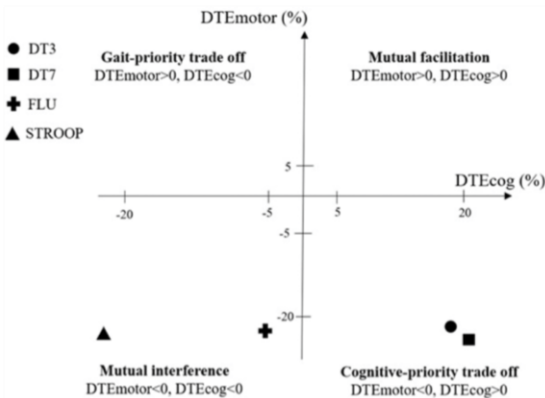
DTEmotor (%)

DT3
DT7
FLU
STROOP

Gait-priority trade off
DTEmotor>0, DTEcog<0

Mutual facilitation
DTEmotor>0, DTEcog>0

5

DTEcog (%)

-20
-5
5
20

-5

-20

Mutual interference
DTEmotor<0, DTEcog<0

Cognitive-priority trade off
DTEmotor<0, DTEcog>0